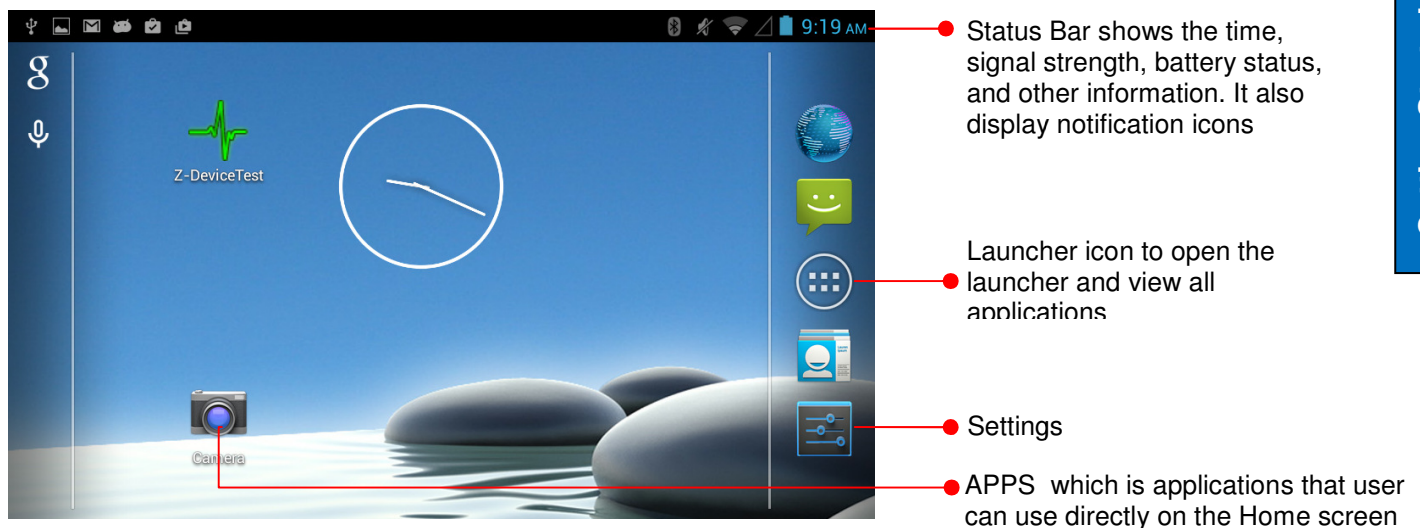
9:19 AM

g

Z-DeviceTest

Camera

Status Bar shows the time, signal strength, battery status, and other information. It also display notification icons

Launcher icon to open the launcher and view all applications

Settings

APPS which is applications that user can use directly on the Home screen